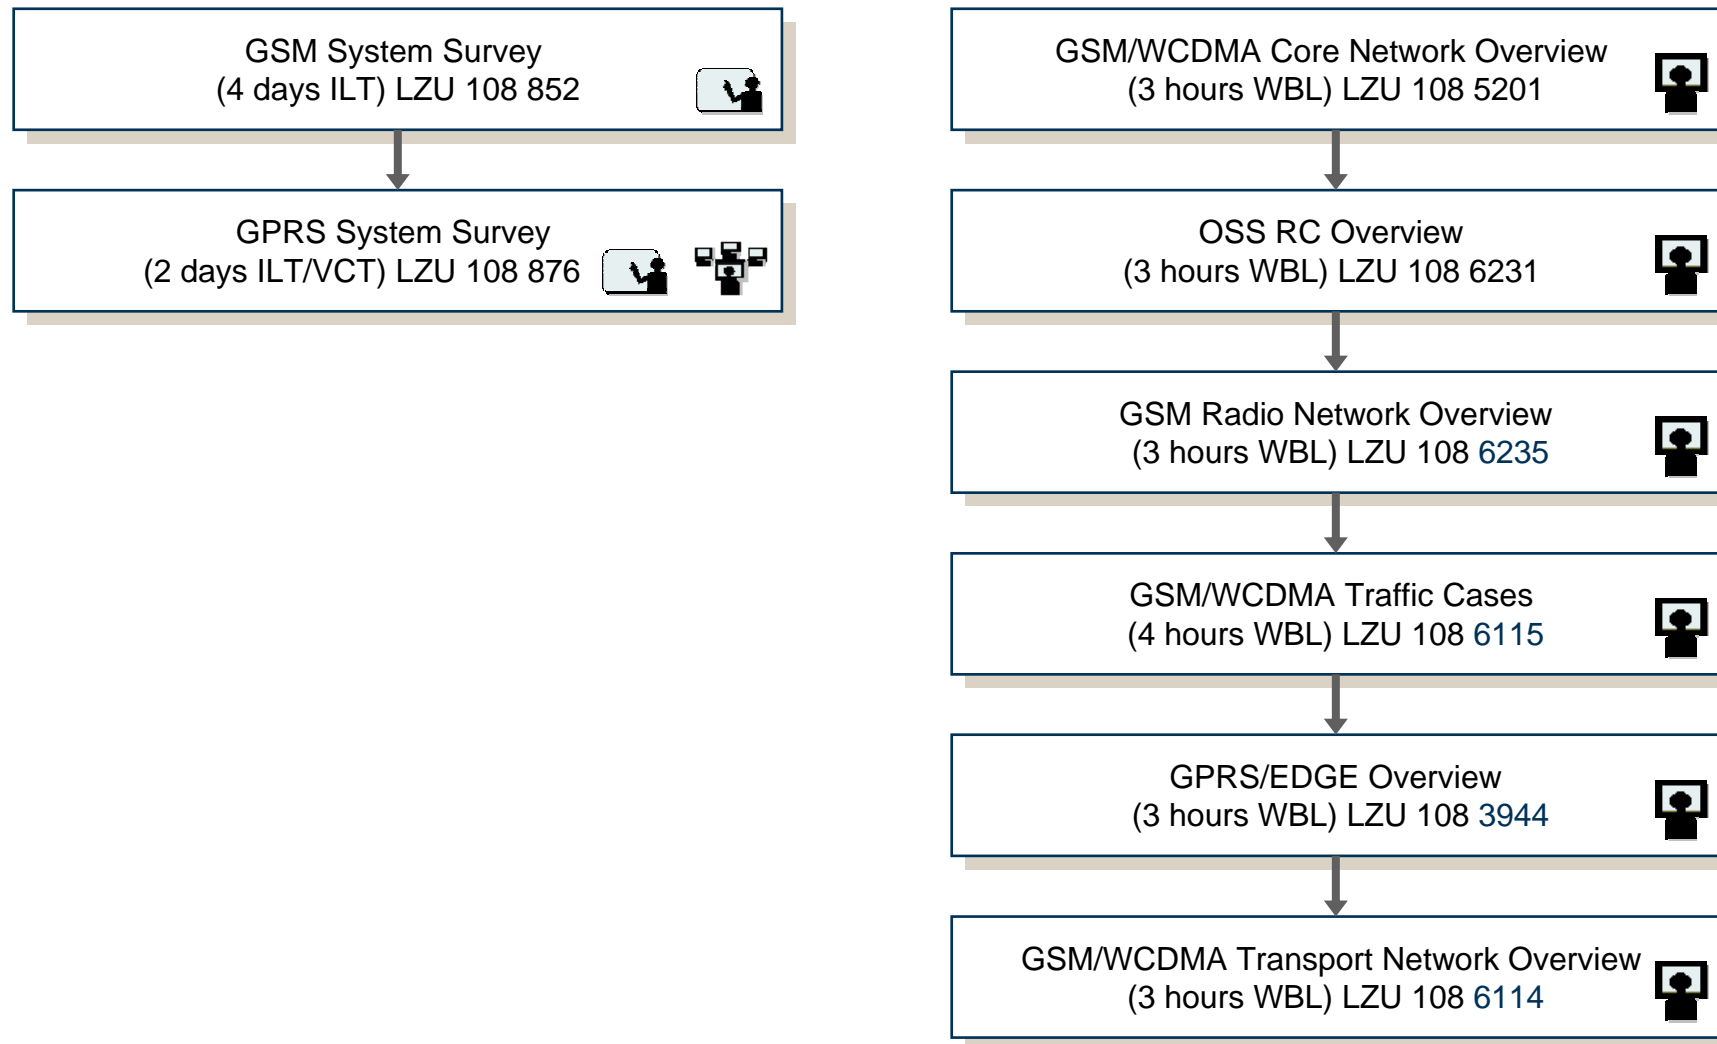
GSM System Survey
(4 days ILT) LZU 108 852

GPRS System Survey
(2 days ILT/VCT) LZU 108 876

GSM/WCDMA Core Network Overview
(3 hours WBL) LZU 108 5201

OSS RC Overview
(3 hours WBL) LZU 108 6231

GSM Radio Network Overview
(3 hours WBL) LZU 108 6235

GSM/WCDMA Traffic Cases
(4 hours WBL) LZU 108 6115

GPRS/EDGE Overview
(3 hours WBL) LZU 108 3944

GSM/WCDMA Transport Network Overview
(3 hours WBL) LZU 108 6114